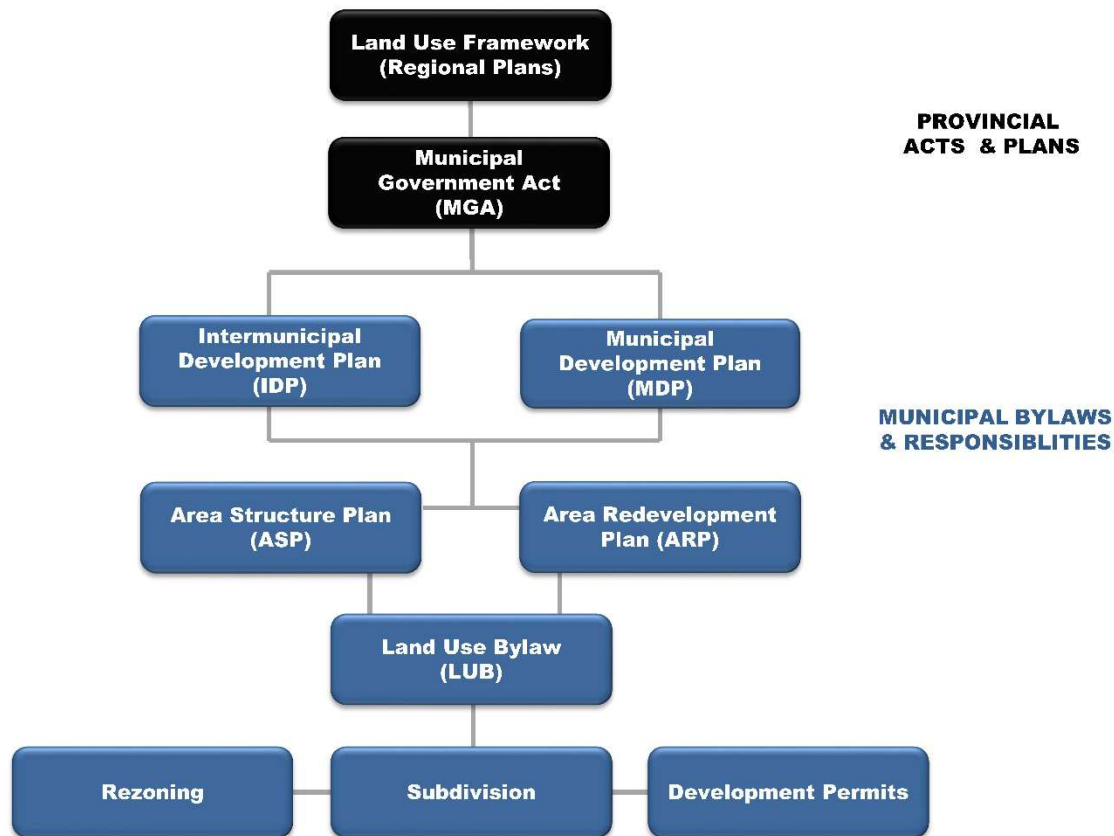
Land Use Framework (Regional Plans)

PROVINCIAL ACTS & PLANS

Municipal Government Act (MGA)

Intermunicipal Development Plan (IDP)

Municipal Development Plan (MDP)

MUNICIPAL BYLAWS & RESPONSIBLITIES

Area Structure Plan (ASP)

Area Redevelopment Plan (ARP)

Land Use Bylaw (LUB)

Rezoning

Subdivision

Development Permits